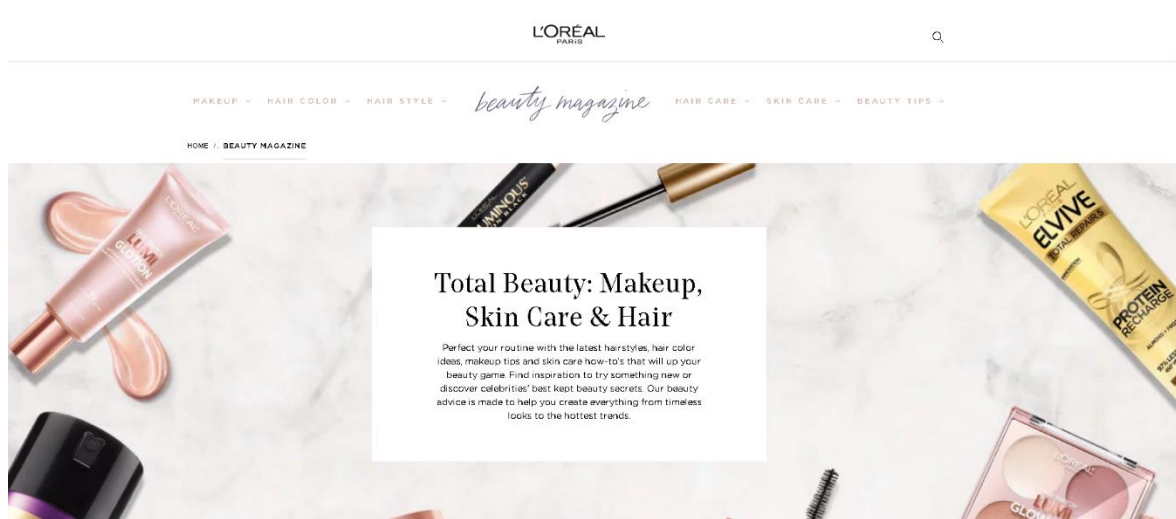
L'ORÉAL
PARIS

MAKEUP HAIR COLOR HAIR STYLE beauty magazine HAIR CARE SKIN CARE BEAUTY TIPS

HOME / BEAUTY MAGAZINE

L'ORÉAL LUMI GLOTION

LUMINOUS

L'ORÉAL ELVIVE TOTAL REPAIR 5 PROTEIN RECHARGE

Total Beauty: Makeup, Skin Care & Hair

Perfect your routine with the latest hairstyles, hair color ideas, makeup tips and skin care how-to's that will up your beauty game. Find inspiration to try something new or discover celebrities' best kept beauty secrets. Our beauty advice is made to help you create everything from timeless looks to the hottest trends.

L'ORÉAL LUMI GLOW